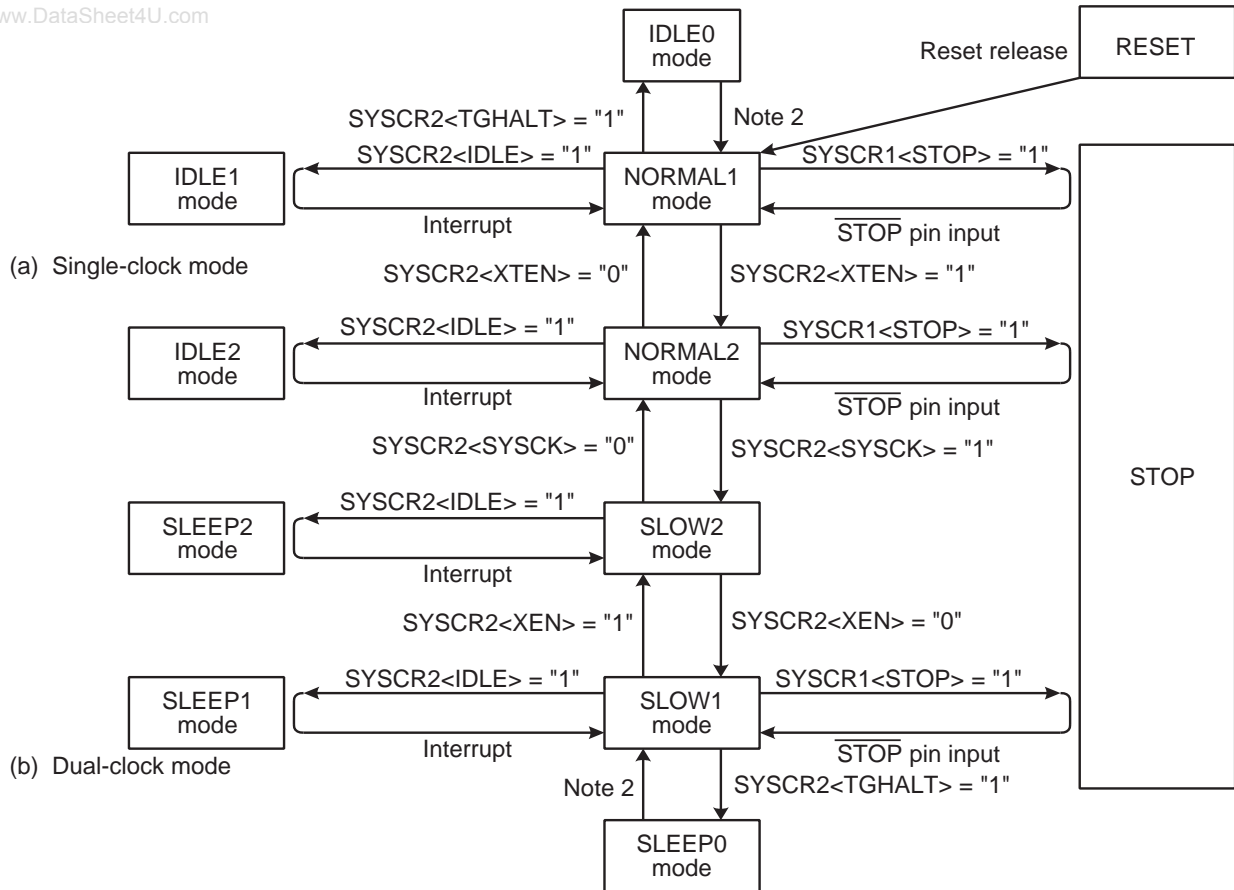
ww.DataSheet4U.com

IDLE0 mode

Reset release

RESET

SYSCR2<TGHALT> = "1"

Note 2

SYSCR2<IDLE> = "1"

SYSCR1<STOP> = "1"

IDLE1 mode

NORMAL1 mode

Interrupt

$\overline{\text{STOP}}$ pin input

(a) Single-clock mode

SYSCR2<XTEN> = "0"

SYSCR2<XTEN> = "1"

SYSCR2<IDLE> = "1"

SYSCR1<STOP> = "1"

IDLE2 mode

NORMAL2 mode

Interrupt

$\overline{\text{STOP}}$ pin input

SYSCR2<SYSCK> = "0"

SYSCR2<SYSCK> = "1"

STOP

SYSCR2<IDLE> = "1"

SLEEP2 mode

SLOW2 mode

Interrupt

SYSCR2<XEN> = "1"

SYSCR2<XEN> = "0"

SYSCR2<IDLE> = "1"

SYSCR1<STOP> = "1"

SLEEP1 mode

SLOW1 mode

Interrupt

$\overline{\text{STOP}}$ pin input

(b) Dual-clock mode

Note 2

SYSCR2<TGHALT> = "1"

SLEEP0 mode